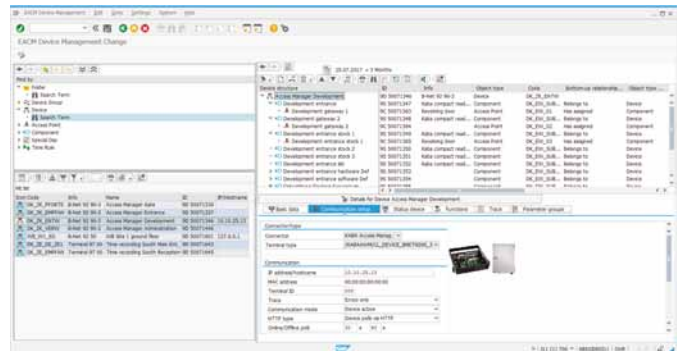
EACM Device Management Change

Find by
Folder
Search Term
Device Group
Device
Search Term
Access Point
Component
Special Day
Time Rule

Device structure
Access Manager Development
Development entrance
Development gateway 1
Development gateway 2
Development gateway 3
Development entrance stock 1
Development entrance stock 2
Development entrance stock 3
Development entrance hardware Def
Development entrance software Def

Basic data
Communication setup
Status device
Functions
Track
Parameter groups

Connection type
Connector
Terminal type

Communication
IP address/hostname
MAC address
Terminal ID
Trace
Communication mode
HTTP type
Online/Offline poll